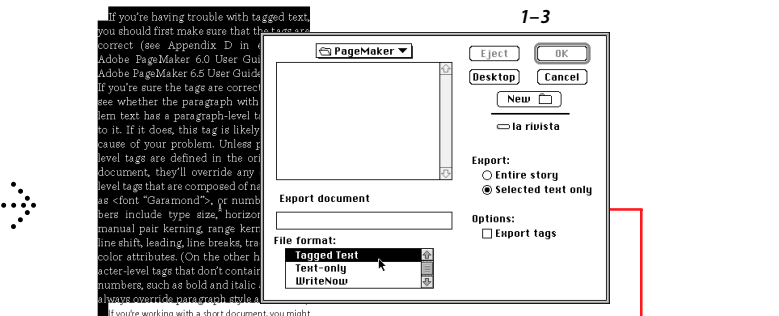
If you're having trouble with tagged text, you should first make sure that the tags are correct (see Appendix D in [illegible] Adobe PageMaker 6.0 User Guide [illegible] Adobe PageMaker 6.5 User Guide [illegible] If you're sure the tags are correct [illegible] see whether the paragraph with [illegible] lem text has a paragraph-level ta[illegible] to it. If it does, this tag is likely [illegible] cause of your problem. Unless p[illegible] level tags are defined in the ori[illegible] document, they'll override any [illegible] level tags that are composed of n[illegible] as <font "Garamond">, or numb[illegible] bers include type size, horizon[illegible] manual pair kerning, range kern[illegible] line shift, leading, line breaks, tra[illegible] color attributes. (On the other h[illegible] acter-level tags that don't contai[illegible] numbers, such as bold and italic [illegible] always override paragraph style a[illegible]

If you're working with a short document, you might

1–3

PageMaker

Eject

OK

Desktop

Cancel

New

la rivista

Export:

Entire story

Selected text only

Options:

Export tags

Export document

File format:

Tagged Text

Text-only

WriteNow